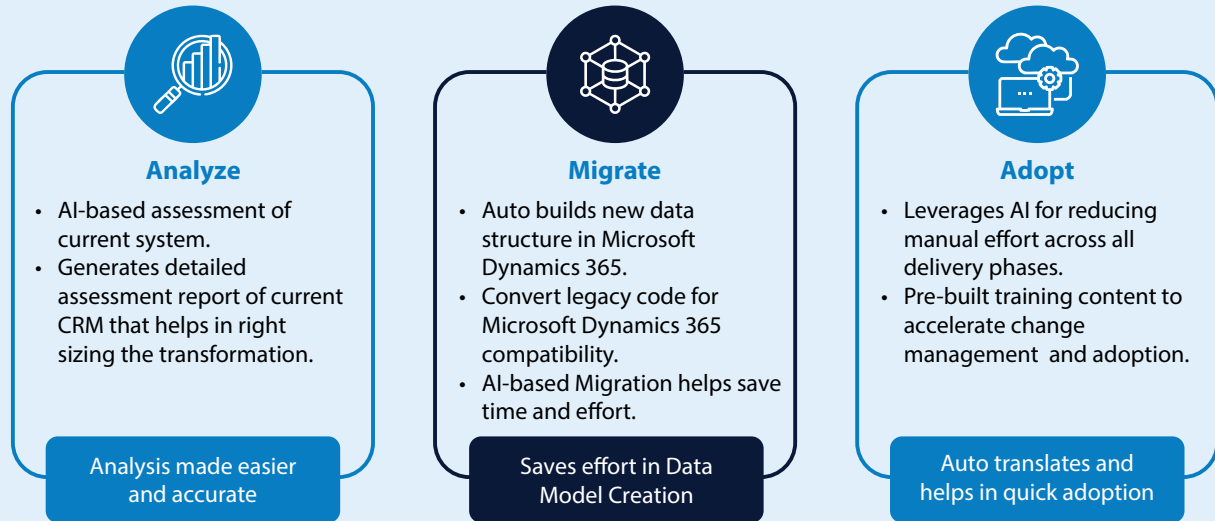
Analyze

- AI-based assessment of current system.
- Generates detailed assessment report of current CRM that helps in right sizing the transformation.

Analysis made easier and accurate

Migrate

- Auto builds new data structure in Microsoft Dynamics 365.
- Convert legacy code for Microsoft Dynamics 365 compatibility.
- AI-based Migration helps save time and effort.

Saves effort in Data Model Creation

Adopt

- Leverages AI for reducing manual effort across all delivery phases.
- Pre-built training content to accelerate change management and adoption.

Auto translates and helps in quick adoption